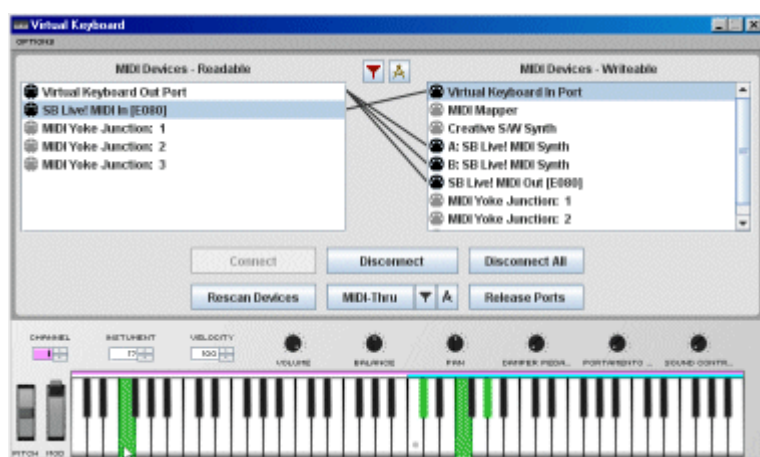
Virtual Keyboard

OPTIONS

MIDI Devices - Readable

Virtual Keyboard Out Port
SB Live! MIDI In [E080]
MIDI Yoke Junction: 1
MIDI Yoke Junction: 2
MIDI Yoke Junction: 3

MIDI Devices - Writeable

Virtual Keyboard In Port
MIDI Mapper
Creative S/W Synth
A: SB Live! MIDI Synth
B: SB Live! MIDI Synth
SB Live! MIDI Out [E080]
MIDI Yoke Junction: 1
MIDI Yoke Junction: 2

Connect
Disconnect
Disconnect All
Rescan Devices
MIDI-Thru
Release Ports

CHANNEL
1
INSTUMENT
77
VELOCITY
100
VOLUME
BALANCE
PAN
DAMPER PEDA...
PORTAMENTO ...
SOUND CONTR...

PITCH MOD